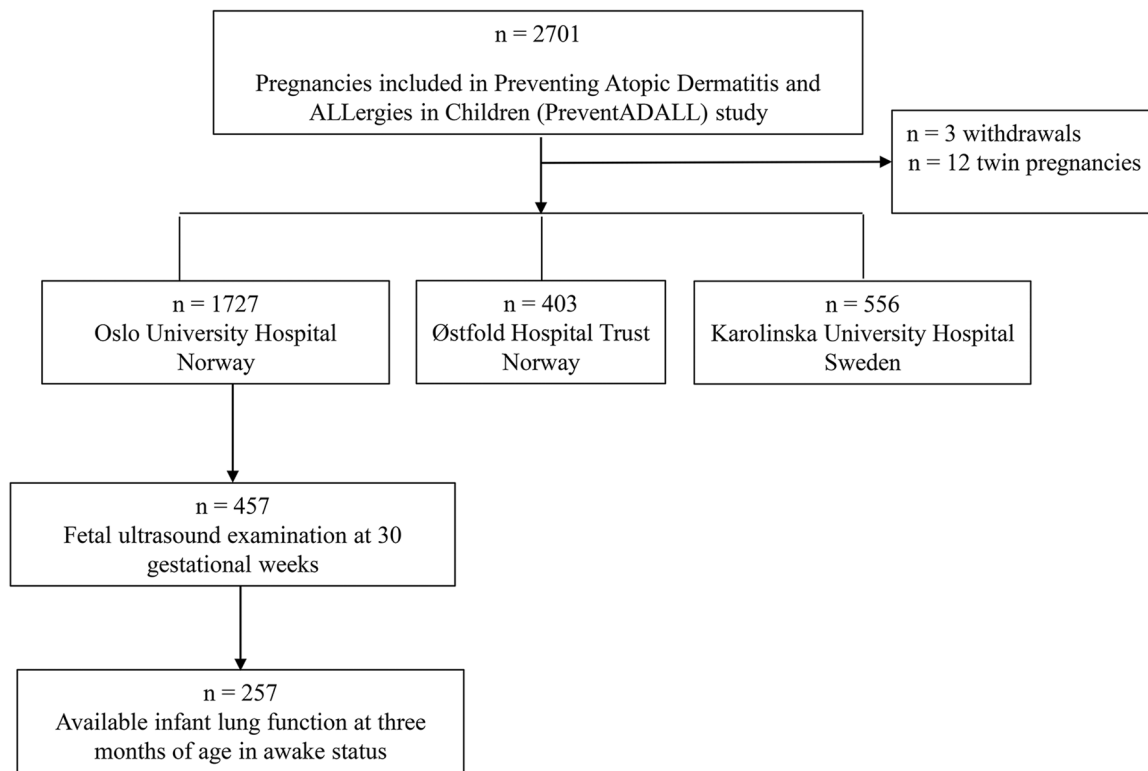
n = 2701

Pregnancies included in Preventing Atopic Dermatitis and ALLergies in Children (PreventADALL) study

n = 3 withdrawals
n = 12 twin pregnancies

n = 1727
Oslo University Hospital
Norway

n = 403
Østfold Hospital Trust
Norway

n = 556
Karolinska University Hospital
Sweden

n = 457
Fetal ultrasound examination at 30 gestational weeks

n = 257
Available infant lung function at three months of age in awake status